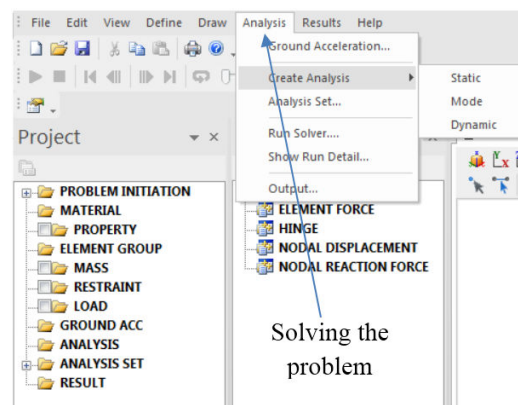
File Edit View Define Draw Analysis Results Help

Ground Acceleration...

Create Analysis

Analysis Set...

Run Solver....

Show Run Detail...

Output...

Static

Mode

Dynamic

Project

PROBLEM INITIATION
MATERIAL
PROPERTY
ELEMENT GROUP
MASS
RESTRAINT
LOAD
GROUND ACC
ANALYSIS
ANALYSIS SET
RESULT

ELEMENT FORCE
HINGE
NODAL DISPLACEMENT
NODAL REACTION FORCE

Solving the problem